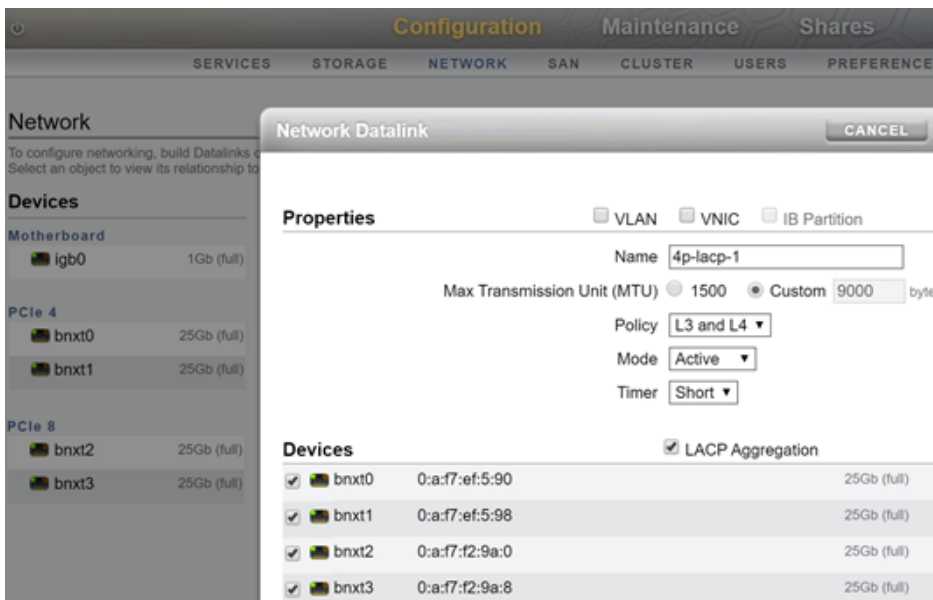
Configuration Maintenance Shares

SERVICES STORAGE NETWORK SAN CLUSTER USERS PREFERENCE

Network

To configure networking, build Datalinks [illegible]
Select an object to view its relationship to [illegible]

Devices

Motherboard

igb0 1Gb (full)

PCIe 4

bnxt0 25Gb (full)

bnxt1 25Gb (full)

PCIe 8

bnxt2 25Gb (full)

bnxt3 25Gb (full)

Network Datalink

CANCEL

Properties

VLAN VNIC IB Partition

Name 4p-lacp-1

Max Transmission Unit (MTU) 1500 Custom 9000 byte

Policy L3 and L4

Mode Active

Timer Short

Devices

LACP Aggregation

bnxt0 0:a:f7:ef:5:90 25Gb (full)

bnxt1 0:a:f7:ef:5:98 25Gb (full)

bnxt2 0:a:f7:f2:9a:0 25Gb (full)

bnxt3 0:a:f7:f2:9a:8 25Gb (full)